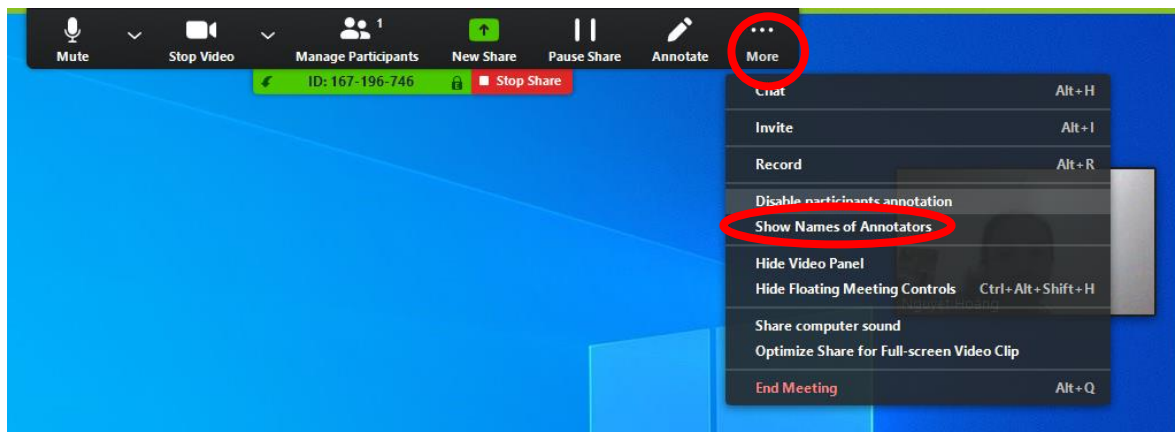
Mute Stop Video Manage Participants 1 New Share Pause Share Annotate More

ID: 167-196-746 Stop Share

Chat Alt+H

Invite Alt+I

Record Alt+R

Disable participants annotation

Show Names of Annotators

Hide Video Panel

Hide Floating Meeting Controls Ctrl+Alt+Shift+H

Nguyet Hoang

Share computer sound

Optimize Share for Full-screen Video Clip

End Meeting Alt+Q